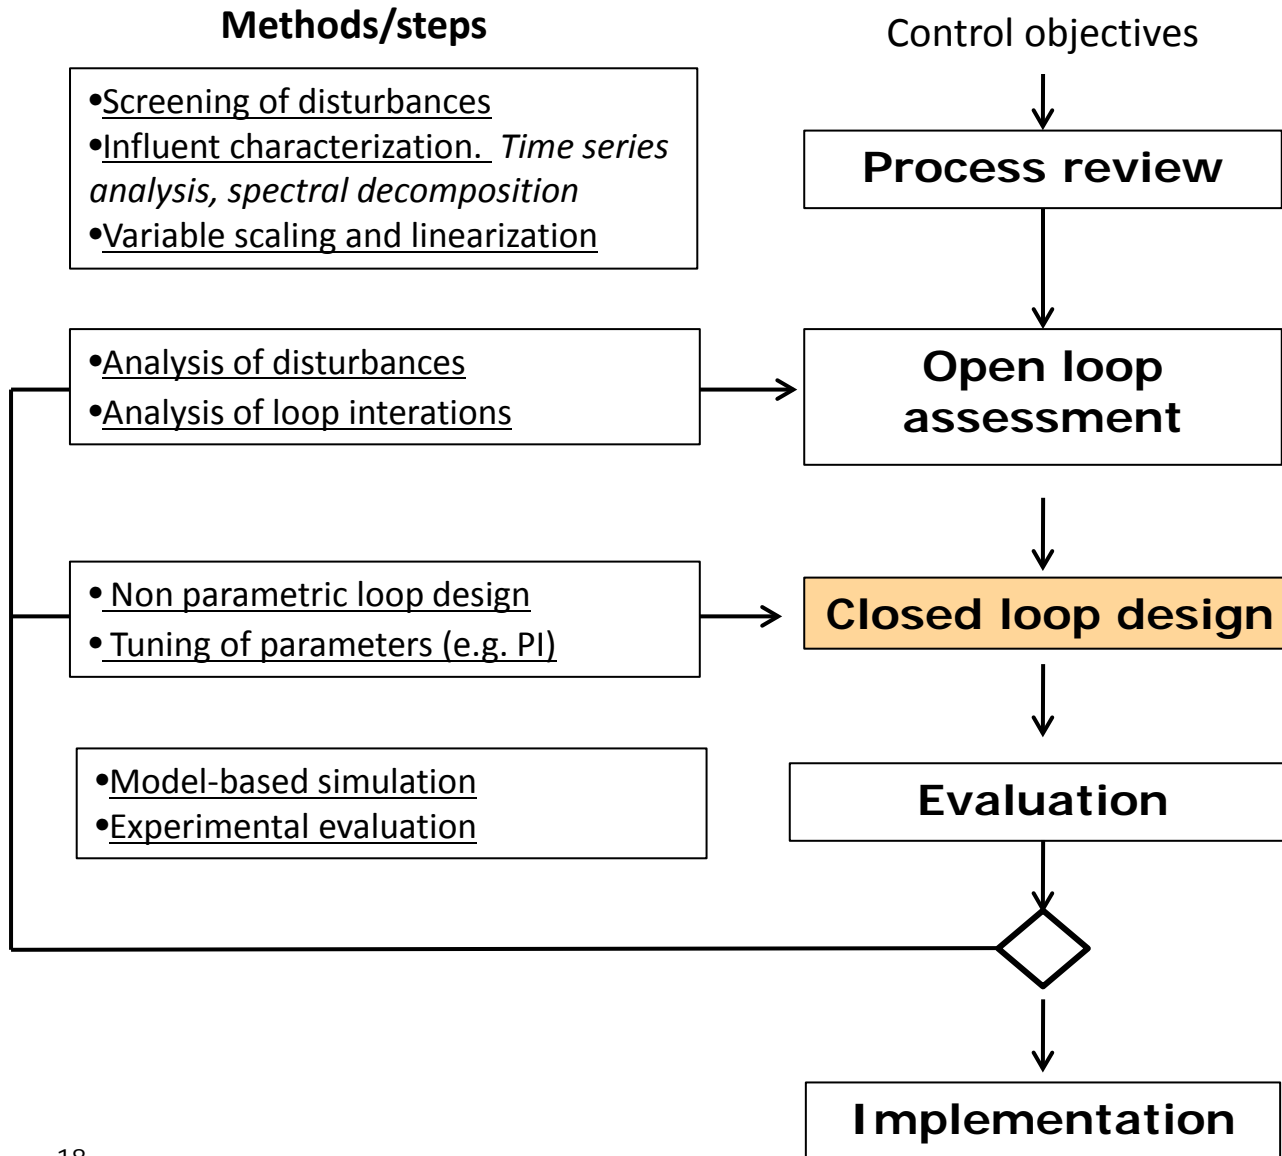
Methods/steps

Control objectives

•Screening of disturbances
•Influent characterization. *Time series analysis, spectral decomposition*
•Variable scaling and linearization

Process review

•Analysis of disturbances
•Analysis of loop interations

Open loop assessment

• Non parametric loop design
• Tuning of parameters (e.g. PI)

Closed loop design

•Model-based simulation
•Experimental evaluation

Evaluation

Implementation

18